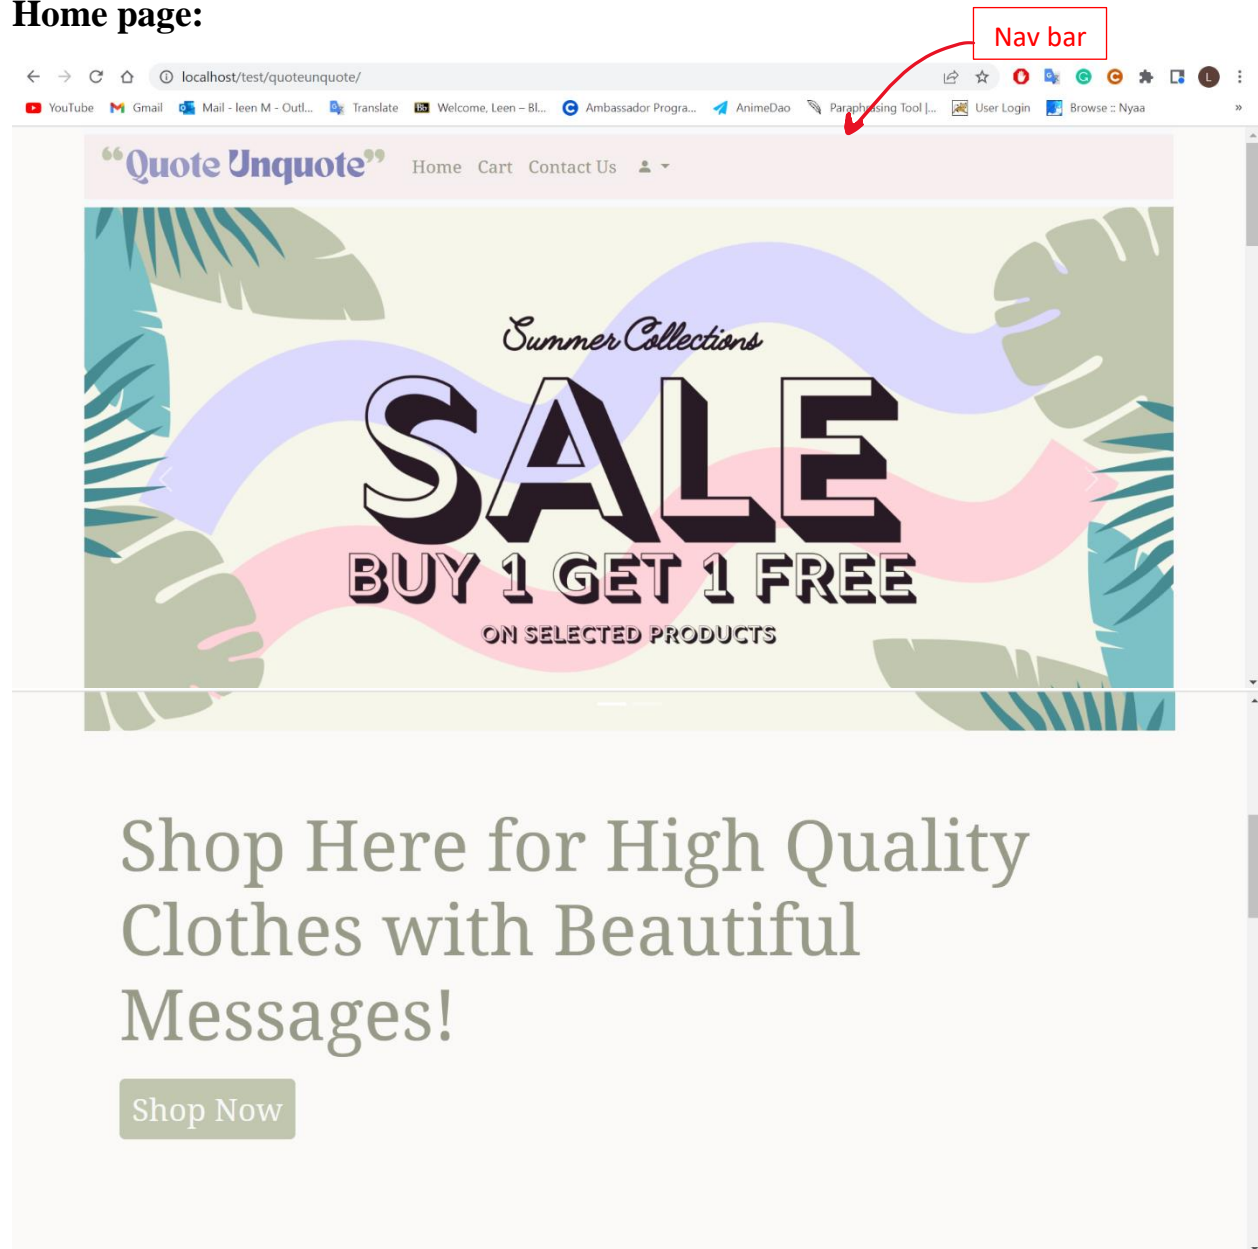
Home page:

Nav bar

localhost/test/quoteunquote/

YouTube Gmail Mail - leen M - Outl... Translate Welcome, Leen – Bl... Ambassador Progra... AnimeDao Paraphrasing Tool |... User Login Browse :: Nyaa

L

“Quote Unquote” Home Cart Contact Us

Summer Collections
SALE
BUY 1 GET 1 FREE
ON SELECTED PRODUCTS

Shop Here for High Quality Clothes with Beautiful Messages!

Shop Now